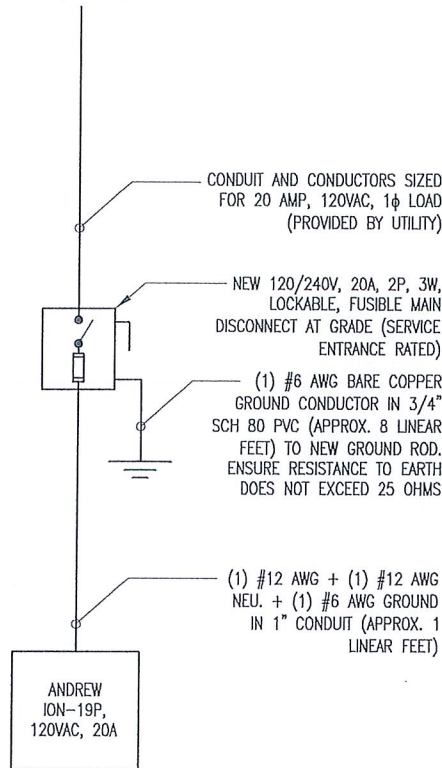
CONDUIT AND CONDUCTORS SIZED FOR 20 AMP, 120VAC, 1$\phi$ LOAD (PROVIDED BY UTILITY)

NEW 120/240V, 20A, 2P, 3W, LOCKABLE, FUSIBLE MAIN DISCONNECT AT GRADE (SERVICE ENTRANCE RATED)

(1) #6 AWG BARE COPPER GROUND CONDUCTOR IN 3/4" SCH 80 PVC (APPROX. 8 LINEAR FEET) TO NEW GROUND ROD. ENSURE RESISTANCE TO EARTH DOES NOT EXCEED 25 OHMS

(1) #12 AWG + (1) #12 AWG NEU. + (1) #6 AWG GROUND IN 1" CONDUIT (APPROX. 1 LINEAR FEET)

ANDREW ION-19P, 120VAC, 20A